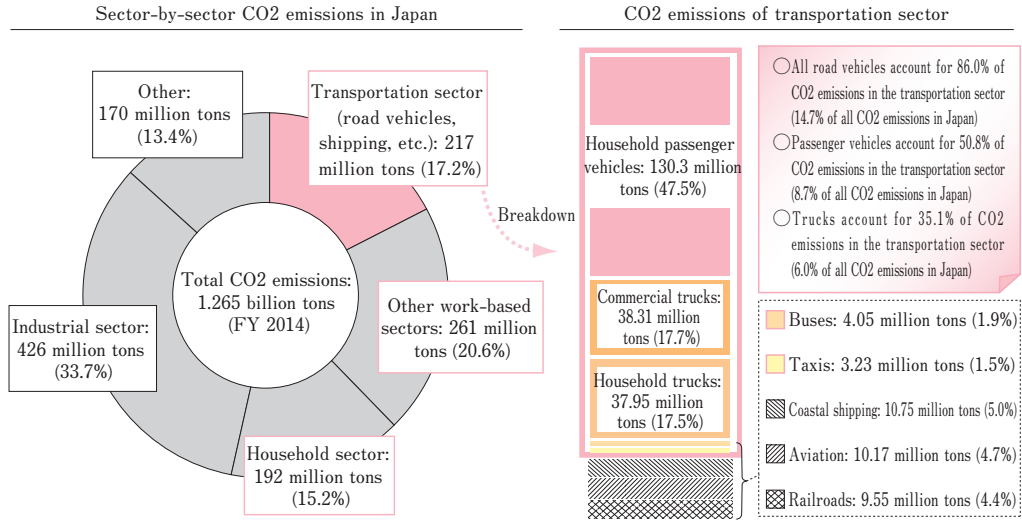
Sector-by-sector CO2 emissions in Japan

Other: 170 million tons (13.4%)

Transportation sector (road vehicles, shipping, etc.): 217 million tons (17.2%)

Total CO2 emissions: 1.265 billion tons (FY 2014)

Other work-based sectors: 261 million tons (20.6%)

Industrial sector: 426 million tons (33.7%)

Household sector: 192 million tons (15.2%)

Breakdown

CO2 emissions of transportation sector

Household passenger vehicles: 130.3 million tons (47.5%)

Commercial trucks: 38.31 million tons (17.7%)

Household trucks: 37.95 million tons (17.5%)

○All road vehicles account for 86.0% of CO2 emissions in the transportation sector (14.7% of all CO2 emissions in Japan)

○Passenger vehicles account for 50.8% of CO2 emissions in the transportation sector (8.7% of all CO2 emissions in Japan)

○Trucks account for 35.1% of CO2 emissions in the transportation sector (6.0% of all CO2 emissions in Japan)

Buses: 4.05 million tons (1.9%)

Taxis: 3.23 million tons (1.5%)

Coastal shipping: 10.75 million tons (5.0%)

Aviation: 10.17 million tons (4.7%)

Railroads: 9.55 million tons (4.4%)